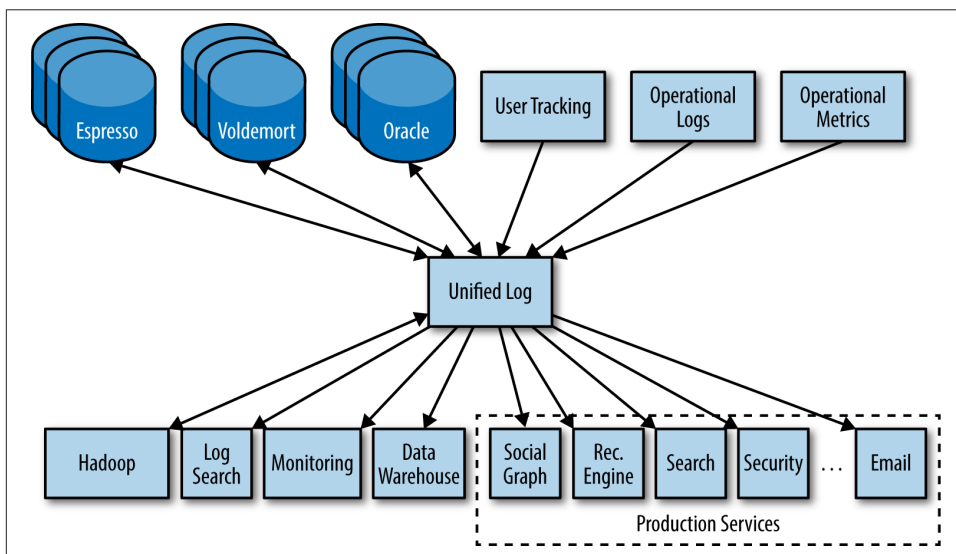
Espresso

Voldemort

Oracle

User Tracking

Operational Logs

Operational Metrics

Unified Log

Hadoop

Log Search

Monitoring

Data Warehouse

Social Graph

Rec. Engine

Search

Security

. . .

Email

Production Services